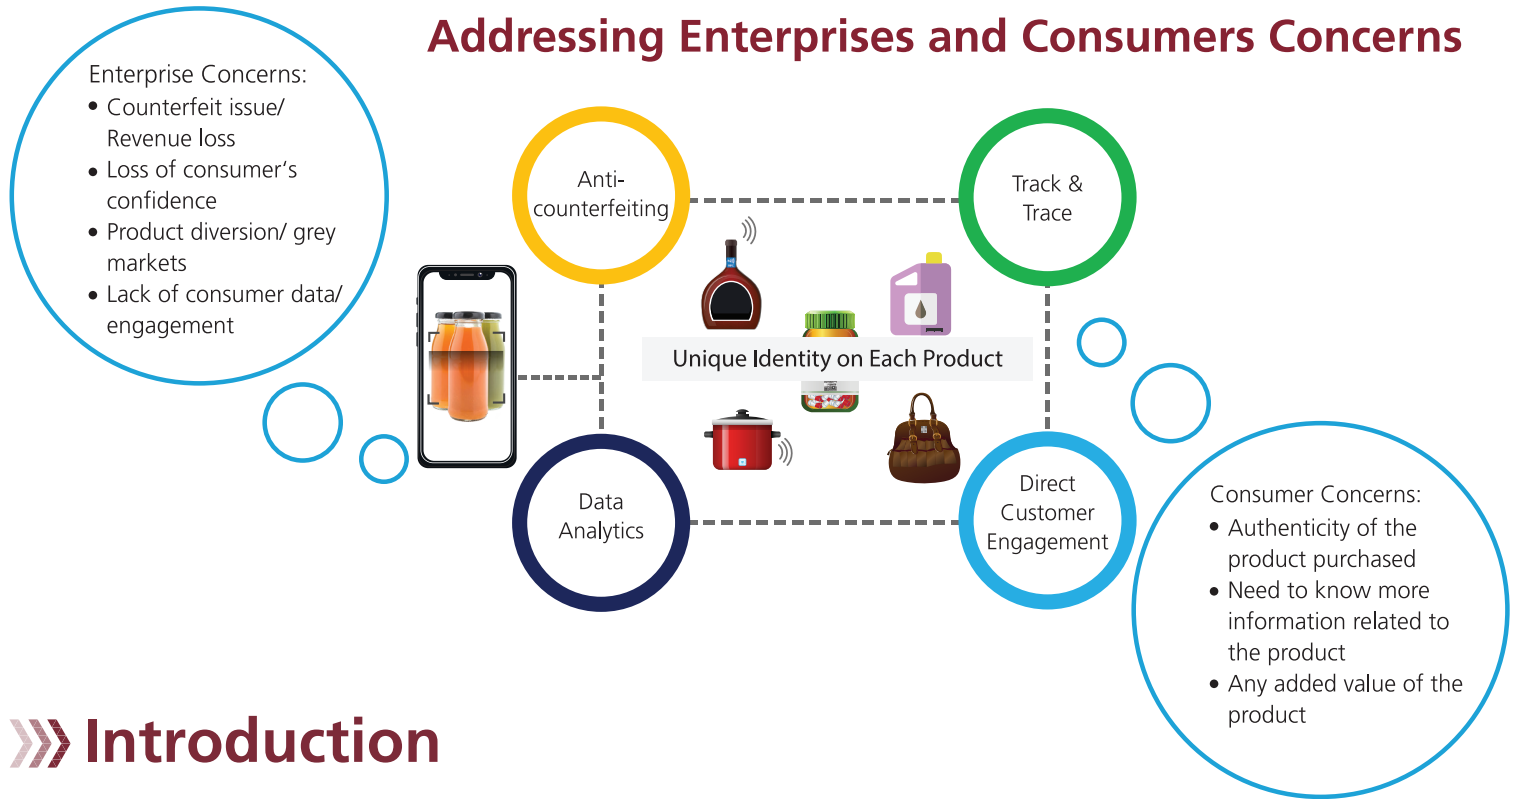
Addressing Enterprises and Consumers Concerns

Enterprise Concerns:
• Counterfeit issue/ Revenue loss
• Loss of consumer's confidence
• Product diversion/ grey markets
• Lack of consumer data/ engagement

Anti-counterfeiting

Track & Trace

Unique Identity on Each Product

Data Analytics

Direct Customer Engagement

Consumer Concerns:
• Authenticity of the product purchased
• Need to know more information related to the product
• Any added value of the product

Introduction